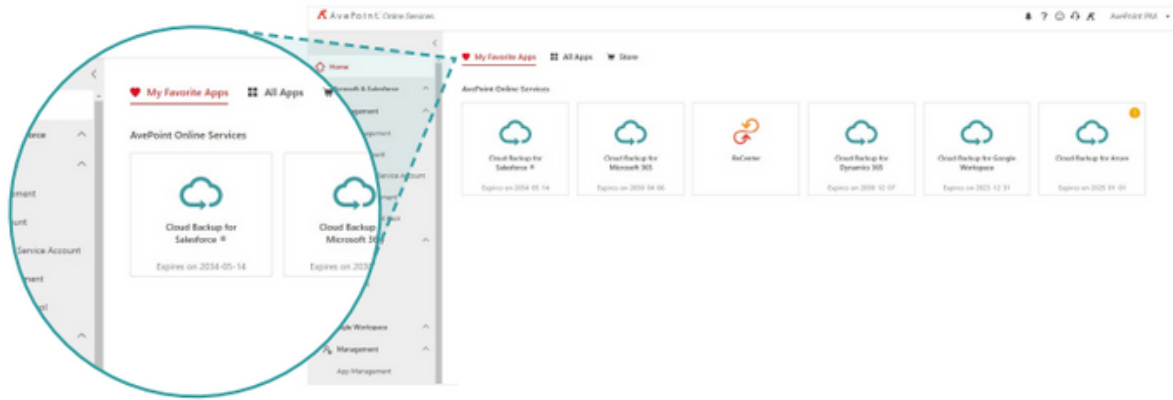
AvePoint Online Services

AvePoint PM

Home

Microsoft & Salesforce

Management

Management

Service Account

App Management

My Favorite Apps
All Apps
Store

AvePoint Online Services

Cloud Backup for Salesforce
Expires on 2034-05-14

Cloud Backup for Microsoft 365
Expires on 2030-04-06

ReCenter

Cloud Backup for Dynamics 365
Expires on 2030-12-07

Cloud Backup for Google Workspace
Expires on 2023-12-31

Cloud Backup for Azure
Expires on 2025-01-01

My Favorite Apps
All Apps

AvePoint Online Services

Cloud Backup for Salesforce
Expires on 2034-05-14

Cloud Backup for Microsoft 365
Expires on 203

orce
ement
unt
Service Account
ement